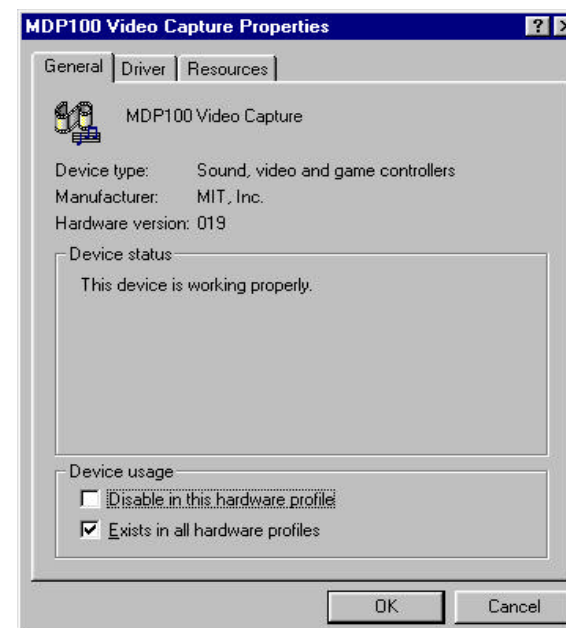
MDP100 Video Capture Properties

?

General | Driver | Resources

MDP100 Video Capture

Device type: Sound, video and game controllers
Manufacturer: MIT, Inc.
Hardware version: 019

Device status

This device is working properly.

Device usage

Disable in this hardware profile

Exists in all hardware profiles

OK

Cancel